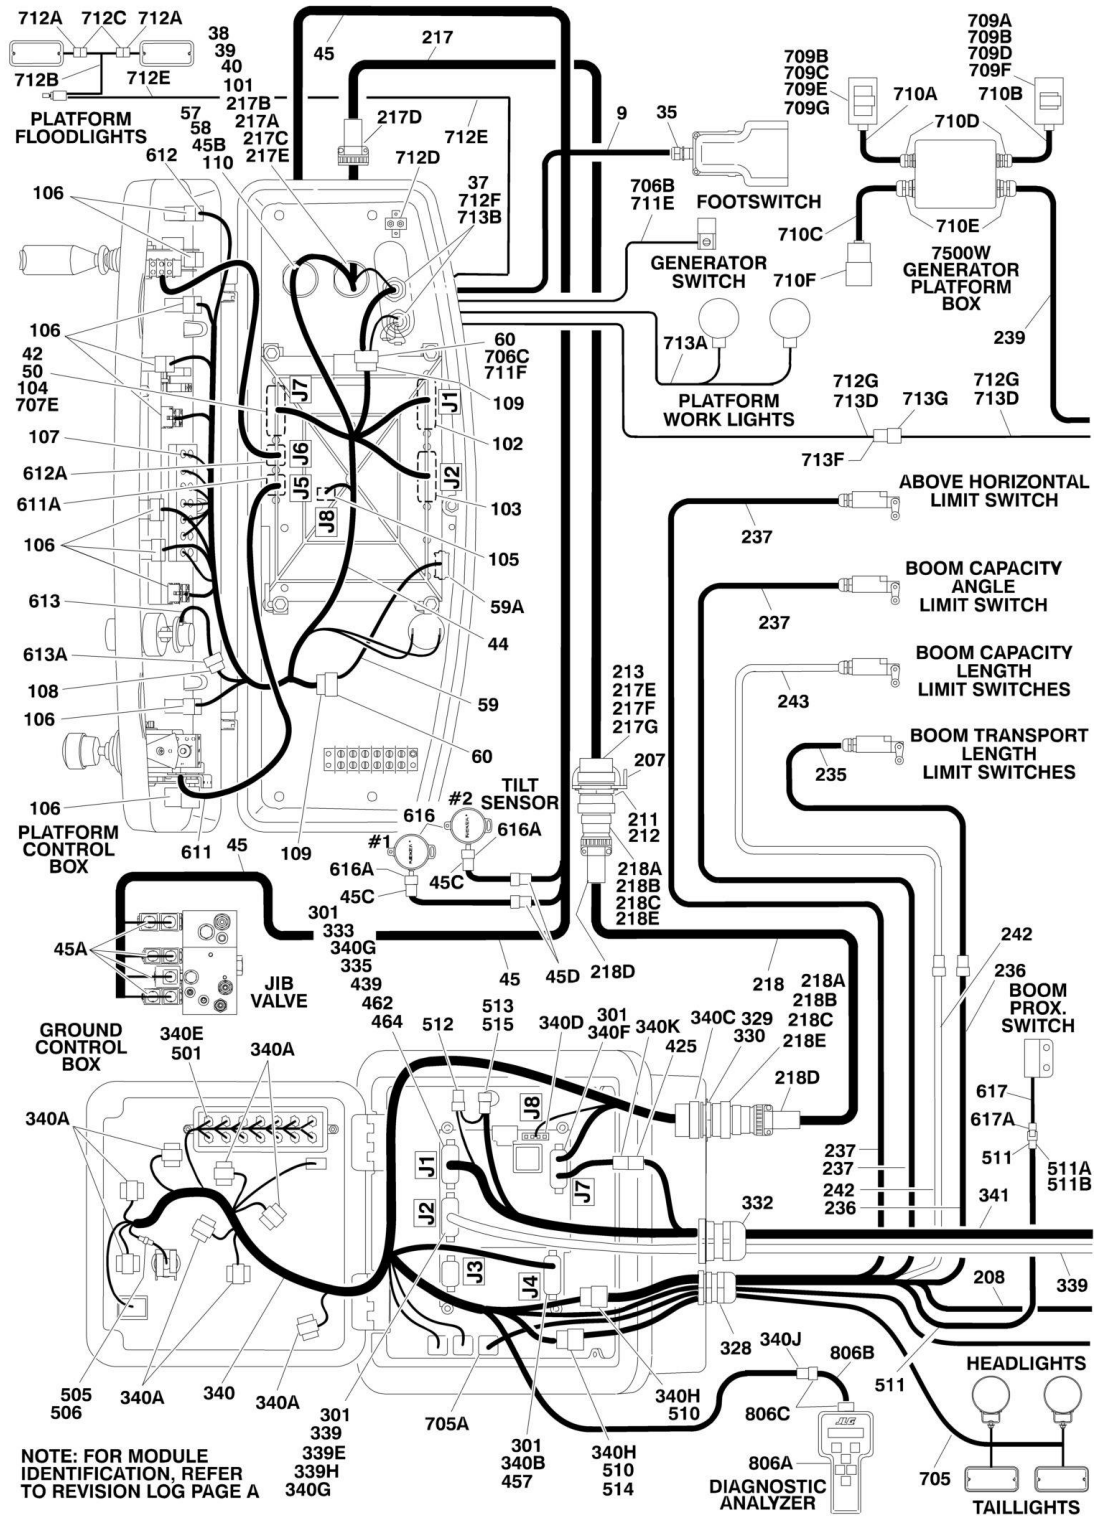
712A 712C 712A
712B 712E
PLATFORM FLOODLIGHTS
38 39 40 101 217B 217A 217C 217E
57 58 45B 110
45
217
217D
712E
712D
9
35
FOOTSWITCH
706B 711E
709B 709C 709E 709G
709A 709B 709D 709F
710A
710D
710B
710C
710E
7500W GENERATOR PLATFORM BOX
710F
GENERATOR SWITCH
239
612
106
37 712F 713B
106
42 50 104 707E
60 706C 711F
713A
PLATFORM WORK LIGHTS
712G 713D
713G
712G 713D
713F
J7
J1
109
102
107
J6
612A
J2
611A
J5
103
J8
106
105
59A
613
44
613A
108
59
106
60
106
PLATFORM CONTROL BOX
611
109
45
616
#2
TILT SENSOR
616A
#1
616A
45C
45C
213 217E 217F 217G
207
211 212
218A 218B 218C 218E
218D
ABOVE HORIZONTAL LIMIT SWITCH
237
BOOM CAPACITY ANGLE LIMIT SWITCH
237
BOOM CAPACITY LENGTH LIMIT SWITCHES
243
BOOM TRANSPORT LENGTH LIMIT SWITCHES
235
45A
JIB VALVE
301 333 340G 335 439
45
45D
462 464
218
218A 218B 218C 218E
242
236
BOOM PROX. SWITCH
GROUND CONTROL BOX
340E 501
340A
340A
512
513 515
340D
301 340F
340K
340C
329 330
425
218D
J8
J1
J7
617
617A
511
511A 511B
237
237
242
236
341
332
J2
J3
J4
208
339
328
505 506
340A
340
340A
301 339 339E 339H 340G
705A
301 340B 457
340H 510
340H 510 514
340J
806B
806C
806A
DIAGNOSTIC ANALYZER
511
HEADLIGHTS
705
TAILLIGHTS
NOTE: FOR MODULE IDENTIFICATION, REFER TO REVISION LOG PAGE A